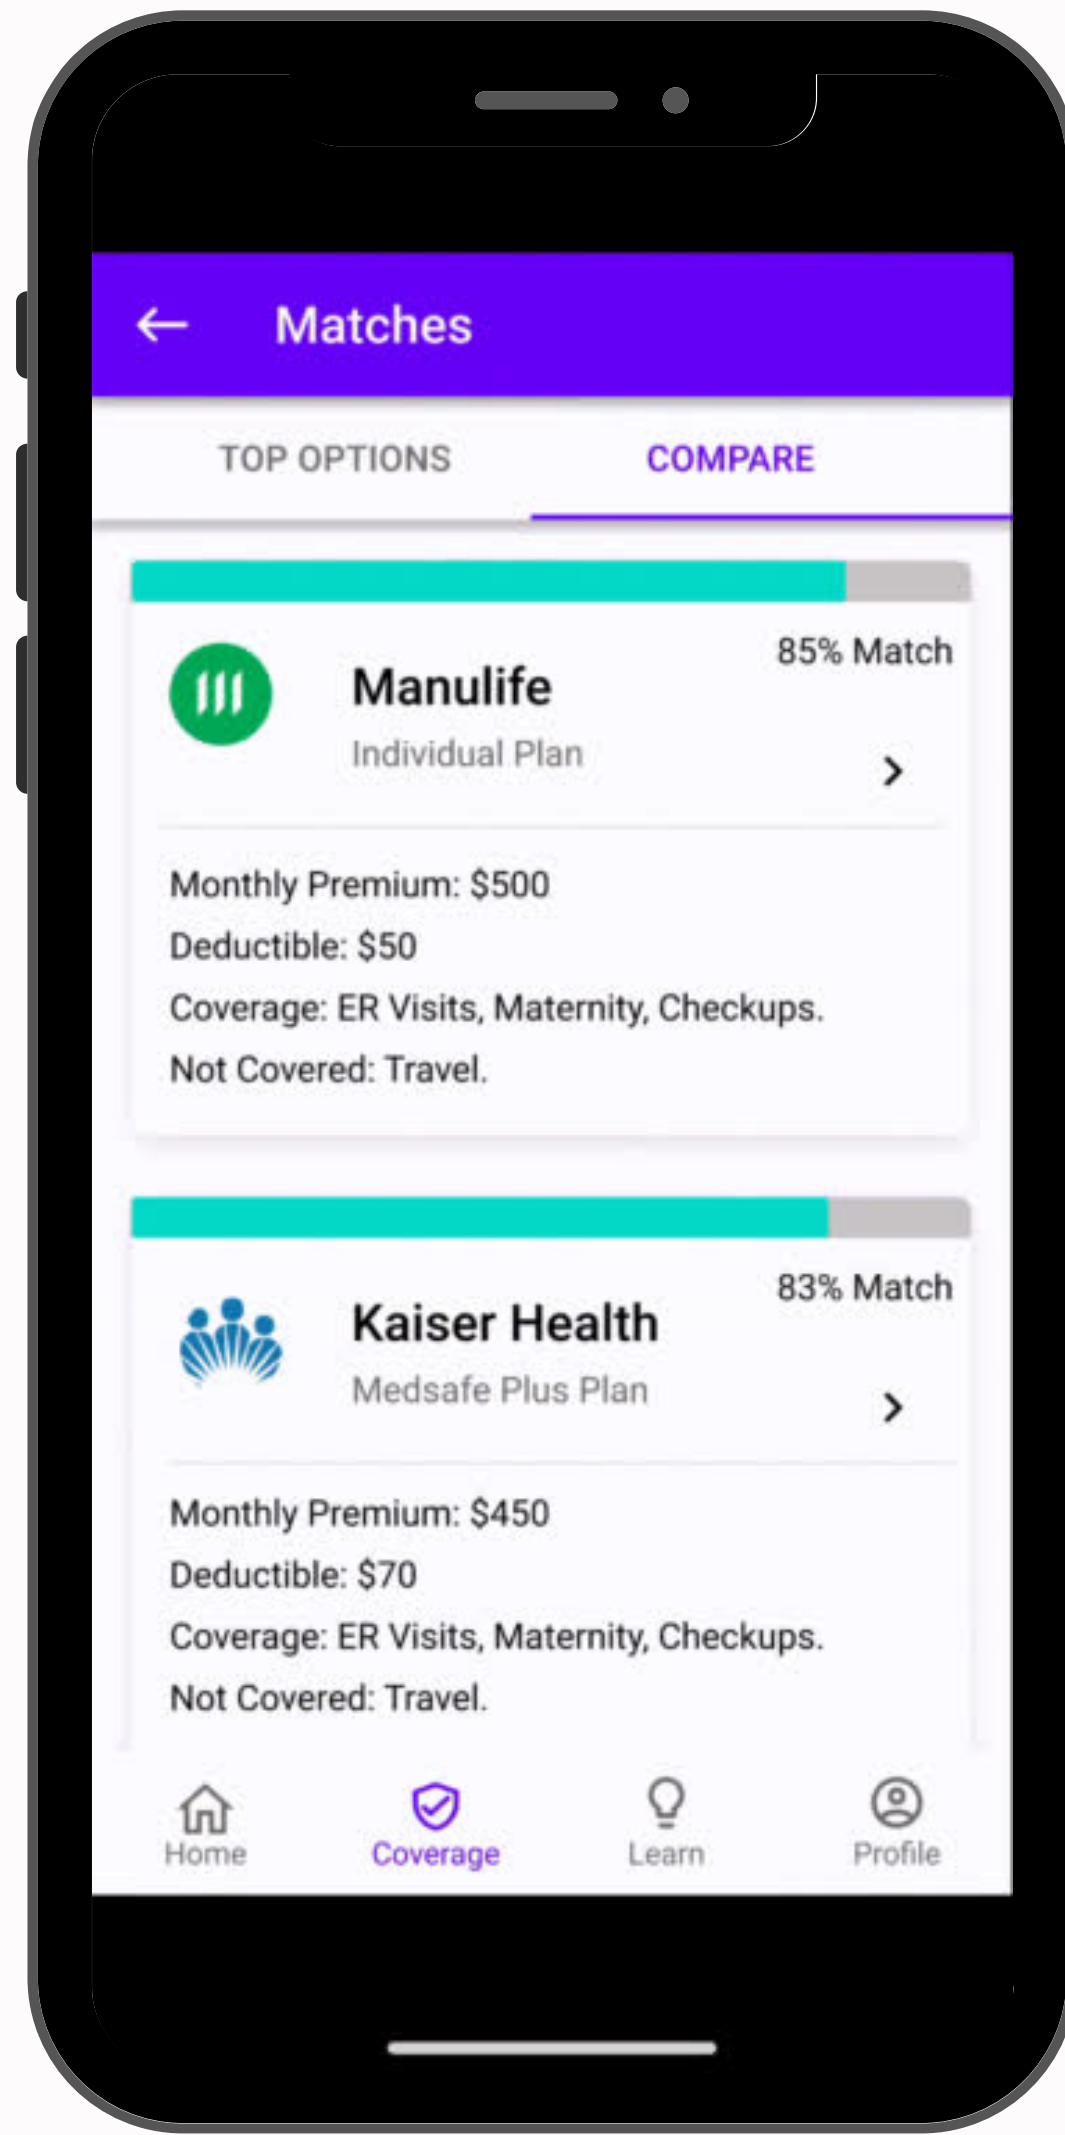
Matches

TOP OPTIONS

COMPARE

85% Match

Manulife

Individual Plan

Monthly Premium: $500

Deductible: $50

Coverage: ER Visits, Maternity, Checkups.

Not Covered: Travel.

83% Match

Kaiser Health

Medsafe Plus Plan

Monthly Premium: $450

Deductible: $70

Coverage: ER Visits, Maternity, Checkups.

Not Covered: Travel.

Home

Coverage

Learn

Profile